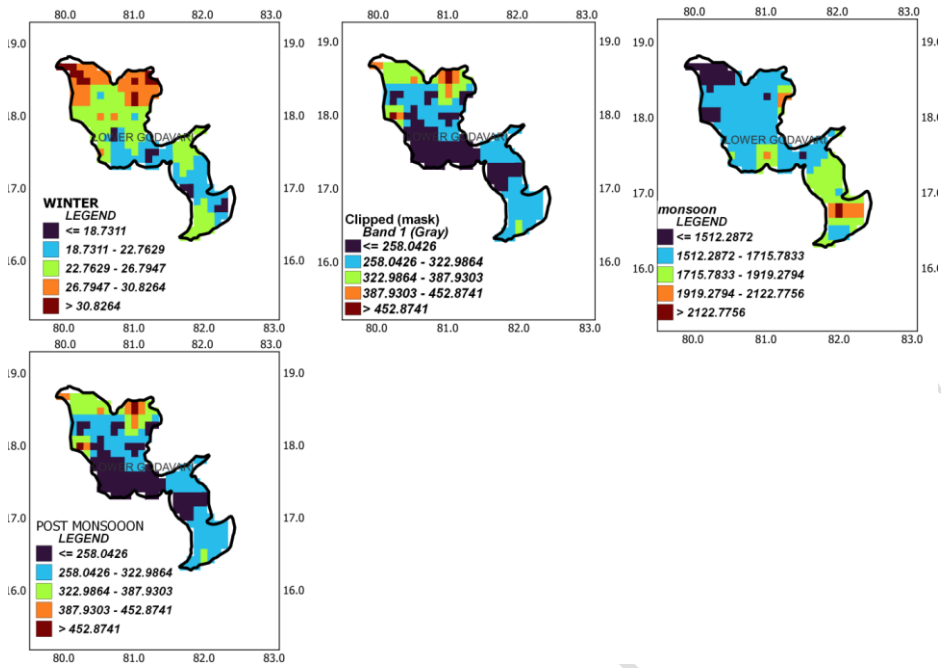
80.0 81.0 82.0 83.0
19.0 19.0
18.0 18.0
17.0 17.0
16.0 16.0
LOWER GODAVARI
WINTER
LEGEND
<= 18.7311
18.7311 - 22.7629
22.7629 - 26.7947
26.7947 - 30.8264
> 30.8264

80.0 81.0 82.0 83.0
19.0 19.0
18.0 18.0
17.0 17.0
16.0 16.0
LOWER GODAVARI
Clipped (mask)
Band 1 (Gray)
<= 258.0426
258.0426 - 322.9864
322.9864 - 387.9303
387.9303 - 452.8741
> 452.8741
80.0 81.0 82.0 83.0

80.0 81.0 82.0 83.0
19.0 19.0
18.0 18.0
17.0
16.0 16.0
LOWER GODAVARI
monsoon
LEGEND
<= 1512.2872
1512.2872 - 1715.7833
1715.7833 - 1919.2794
1919.2794 - 2122.7756
> 2122.7756
80.0 81.0 82.0 83.0

80.0 81.0 82.0 83.0
19.0 19.0
18.0 18.0
17.0 17.0
16.0 16.0
LOWER GODAVARI
POST MONSOOON
LEGEND
<= 258.0426
258.0426 - 322.9864
322.9864 - 387.9303
387.9303 - 452.8741
> 452.8741
80.0 81.0 82.0 83.0